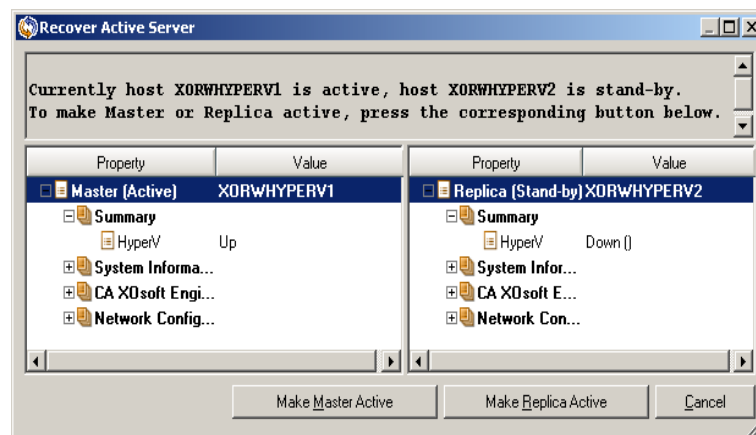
Recover Active Server

Currently host XORWHYPERV1 is active, host XORWHYPERV2 is stand-by.
To make Master or Replica active, press the corresponding button below.

| Property | Value |
|---|---|
| Master (Active) | XORWHYPERV1 |
| Summary | |
| HyperV | Up |
| System Informa... | |
| CA XOsoft Engi... | |
| Network Config... | |

| Property | Value |
|---|---|
| Replica (Stand-by) | XORWHYPERV2 |
| Summary | |
| HyperV | Down () |
| System Infor... | |
| CA XOsoft E... | |
| Network Con... | |

Make Master Active   Make Replica Active   Cancel